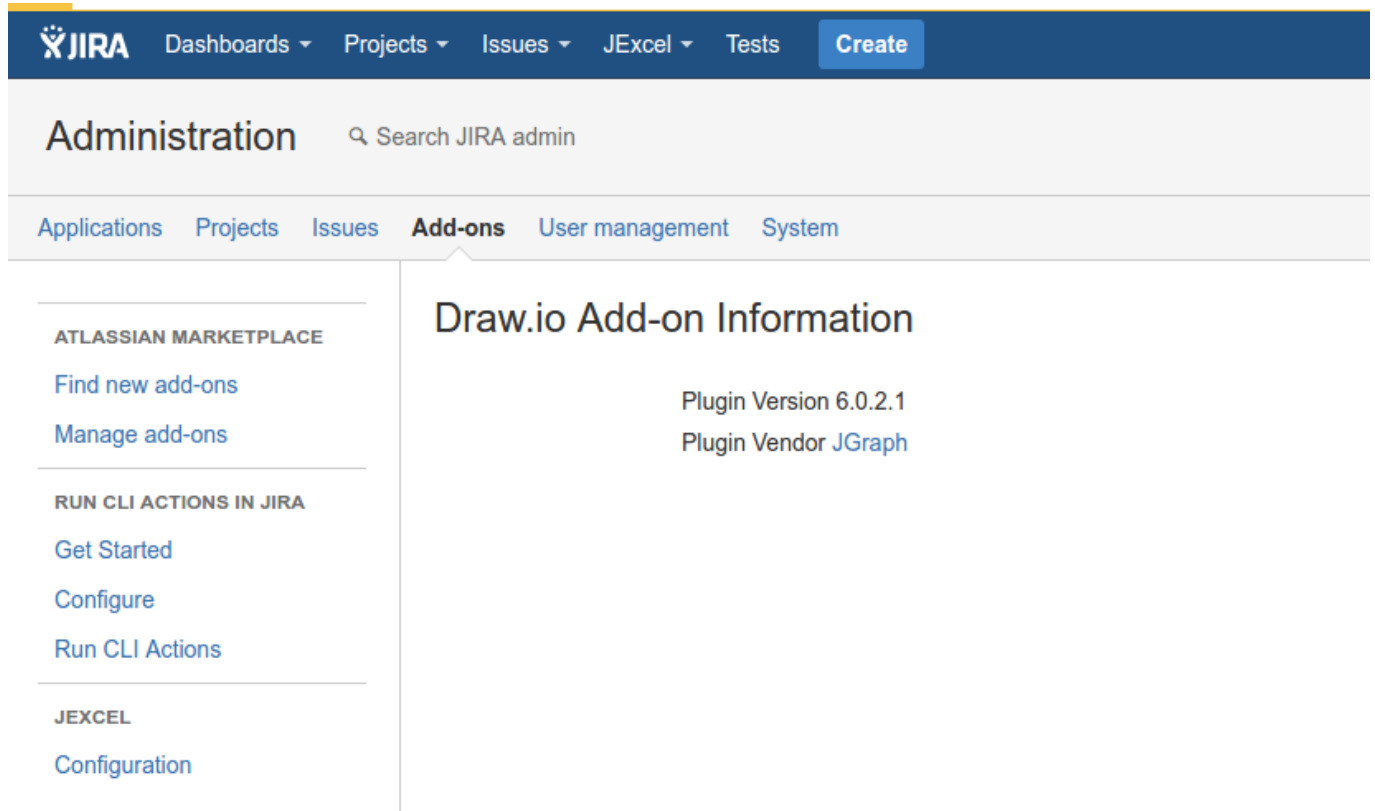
JIRA Dashboards Projects Issues JExcel Tests Create

Administration Search JIRA admin

Applications Projects Issues Add-ons User management System

ATLASSIAN MARKETPLACE

Find new add-ons

Manage add-ons

RUN CLI ACTIONS IN JIRA

Get Started

Configure

Run CLI Actions

JEXCEL

Configuration

Draw.io Add-on Information

Plugin Version 6.0.2.1

Plugin Vendor JGraph